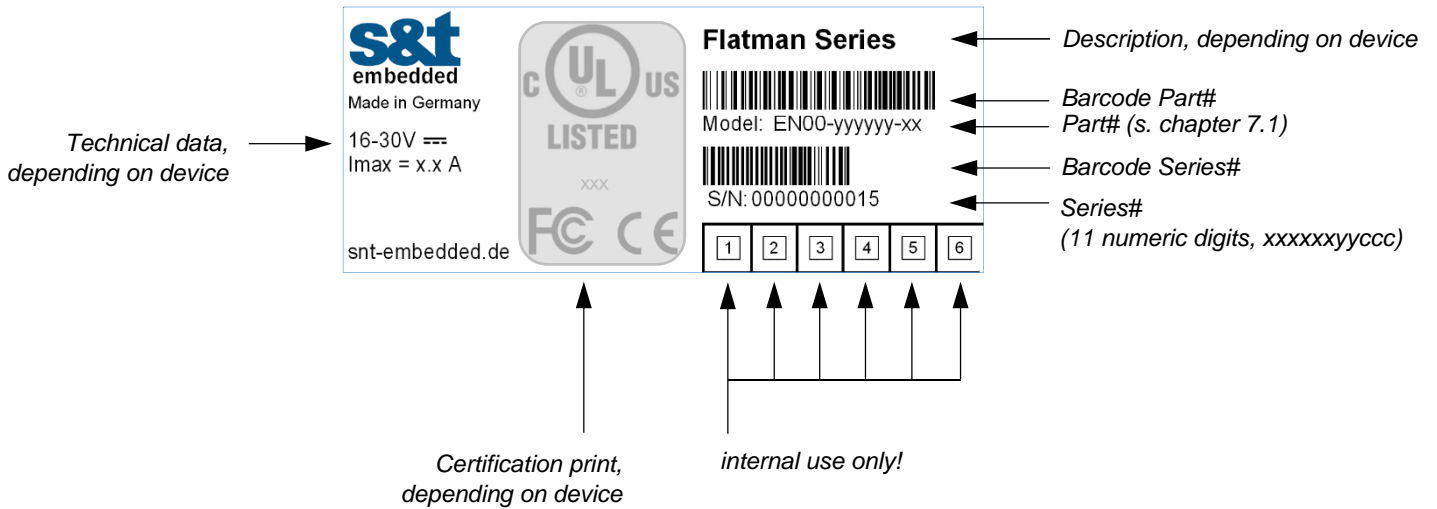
s&t
embedded
Made in Germany

16-30V ⎓
Imax = x.x A

snt-embedded.de

C UL US
LISTED
XXX
FC CE

Flatman Series

Model: EN00-yyyyyy-xx

S/N: 00000000015

| 1 | 2 | 3 | 4 | 5 | 6 |
|---|---|---|---|---|---|

Description, depending on device

Barcode Part#

Part# (s. chapter 7.1)

Barcode Series#

Series#
(11 numeric digits, xxxxxxyyccc)

Technical data, depending on device

Certification print, depending on device

internal use only!